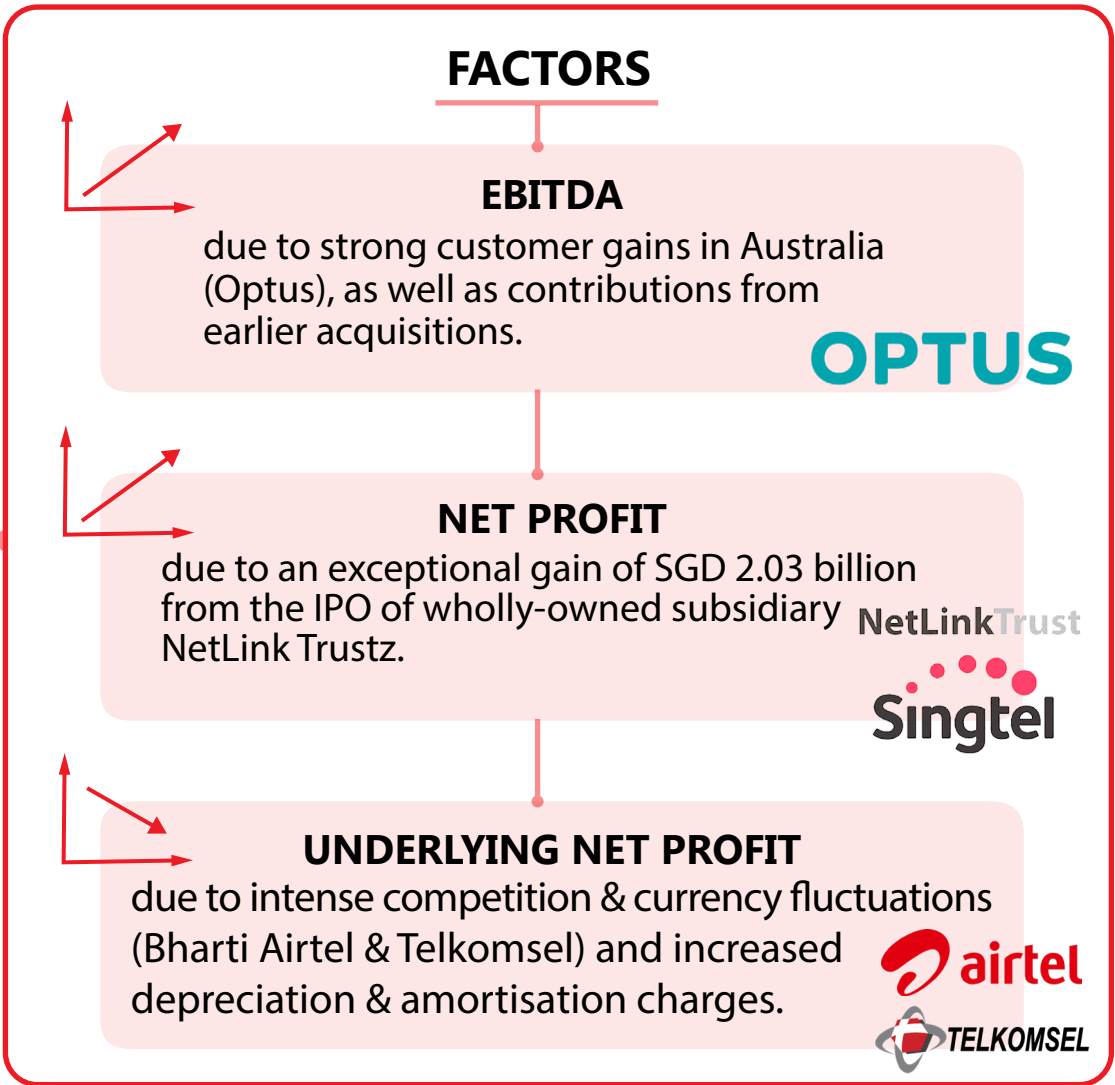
FACTORS

EBITDA
due to strong customer gains in Australia (Optus), as well as contributions from earlier acquisitions.

OPTUS

NET PROFIT
due to an exceptional gain of SGD 2.03 billion from the IPO of wholly-owned subsidiary NetLink Trustz.

NetLinkTrust

Singtel

UNDERLYING NET PROFIT
due to intense competition & currency fluctuations (Bharti Airtel & Telkomsel) and increased depreciation & amortisation charges.

airtel

TELKOMSEL